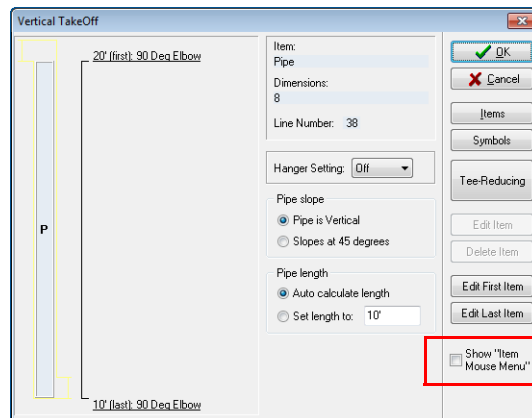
Vertical TakeOff

20' (first): 90 Deg Elbow

P

10' (last): 90 Deg Elbow

Item:
Pipe

Dimensions:
8

Line Number: 38

Hanger Setting: Off

Pipe slope
Pipe is Vertical
Slopes at 45 degrees

Pipe length
Auto calculate length
Set length to: 10'

OK
Cancel
Items
Symbols
Tee-Reducing
Edit Item
Delete Item
Edit First Item
Edit Last Item
Show "Item Mouse Menu"